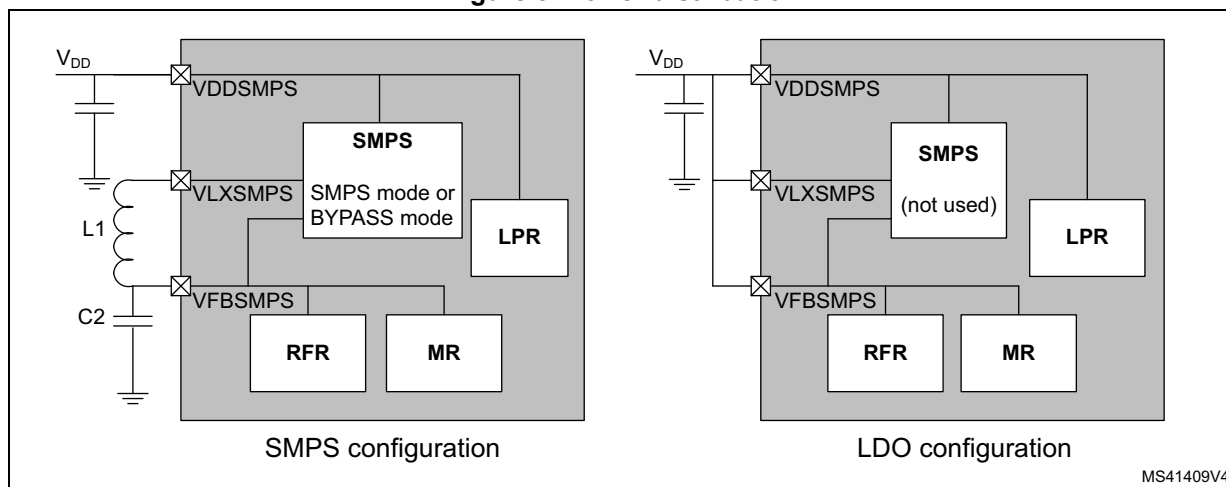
$V_{DD}$

VDDSMPS

SMPS

VLXSMPS

SMPS mode or BYPASS mode

L1

LPR

VFBSMPS

C2

RFR

MR

SMPS configuration

$V_{DD}$

VDDSMPS

SMPS

VLXSMPS

(not used)

LPR

VFBSMPS

RFR

MR

LDO configuration

MS41409V4